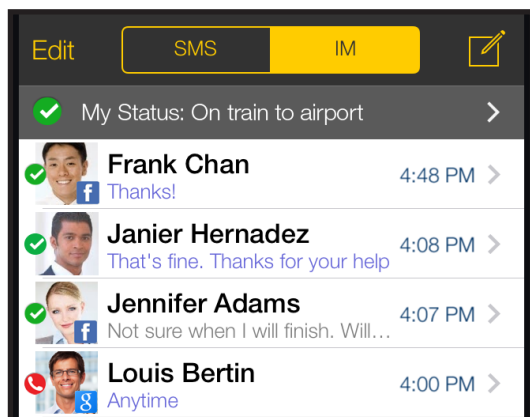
Edit SMS IM

My Status: On train to airport

Frank Chan
Thanks!
4:48 PM

Janier Hernadez
That's fine. Thanks for your help
4:08 PM

Jennifer Adams
Not sure when I will finish. Will...
4:07 PM

Louis Bertin
Anytime
4:00 PM